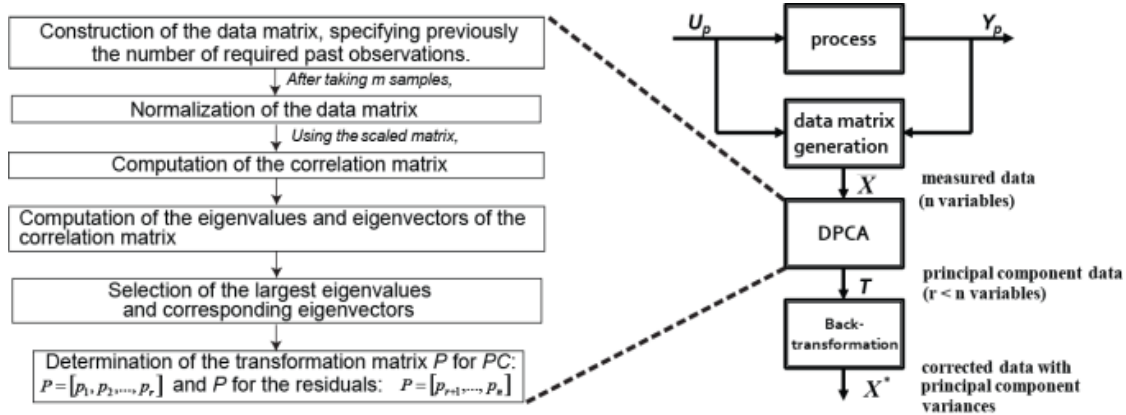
Construction of the data matrix, specifying previously the number of required past observations.

*After taking m samples,*

Normalization of the data matrix

*Using the scaled matrix,*

Computation of the correlation matrix

Computation of the eigenvalues and eigenvectors of the correlation matrix

Selection of the largest eigenvalues and corresponding eigenvectors

Determination of the transformation matrix *P* for *PC*: $P = [p_1, p_2, ..., p_r]$ and *P* for the residuals: $P = [p_{r+1}, ..., p_n]$

$U_p$

process

$Y_p$

data matrix generation

$X$

measured data (n variables)

DPCA

$T$

principal component data (r < n variables)

Back-transformation

corrected data with principal component variances

$X^*$